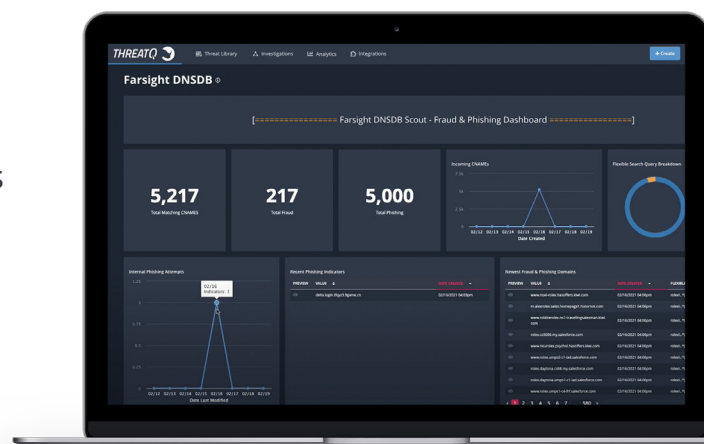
THREATQ

Threat Library

Investigations

Analytics

Integrations

+ Create

Farsight DNSDB

[================ Farsight DNSDB Scout - Fraud & Phishing Dashboard ================]

5,217
Total Matching CNAMES

217
Total Fraud

5,000
Total Phishing

Incoming CNAMEs

02/12 02/13 02/14 02/15 02/16 02/17 02/18 02/19
Date Created

Flexible Search Query Breakdown

Internal Phishing Attempts

02/16
Indicators: 1

02/12 02/13 02/14 02/15 02/16 02/17 02/18 02/19
Date Last Modified

Recent Phishing Indicators

| PREVIEW | VALUE | DATE CREATED |
|---|---|---|
| | delta.login.libgo5.9game.cn | 02/16/2021 04:00pm |

Newest Fraud & Phishing Domains

| PREVIEW | VALUE | DATE CREATED | FLEXIBLE |
|---|---|---|---|
| | www.rcell-rolex.fraudtest.tiwet.com | 02/16/2021 04:00pm | rolex |
| | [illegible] | 02/16/2021 04:00pm | rolex |
| | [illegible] | 02/16/2021 04:00pm | rolex |
| | rolex.cc0000.my.salesforce.com | 02/16/2021 04:00pm | rolex |
| | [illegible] | 02/16/2021 04:00pm | rolex |
| | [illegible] | 02/16/2021 04:00pm | rolex |
| | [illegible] | 02/16/2021 04:00pm | rolex |
| | rolex.daytona.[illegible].my.salesforce.com | 02/16/2021 04:00pm | rolex |
| | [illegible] | 02/16/2021 04:00pm | rolex |
| | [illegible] | 02/16/2021 04:00pm | rolex |

1 2 3 4 5 6 7 ... 500 >